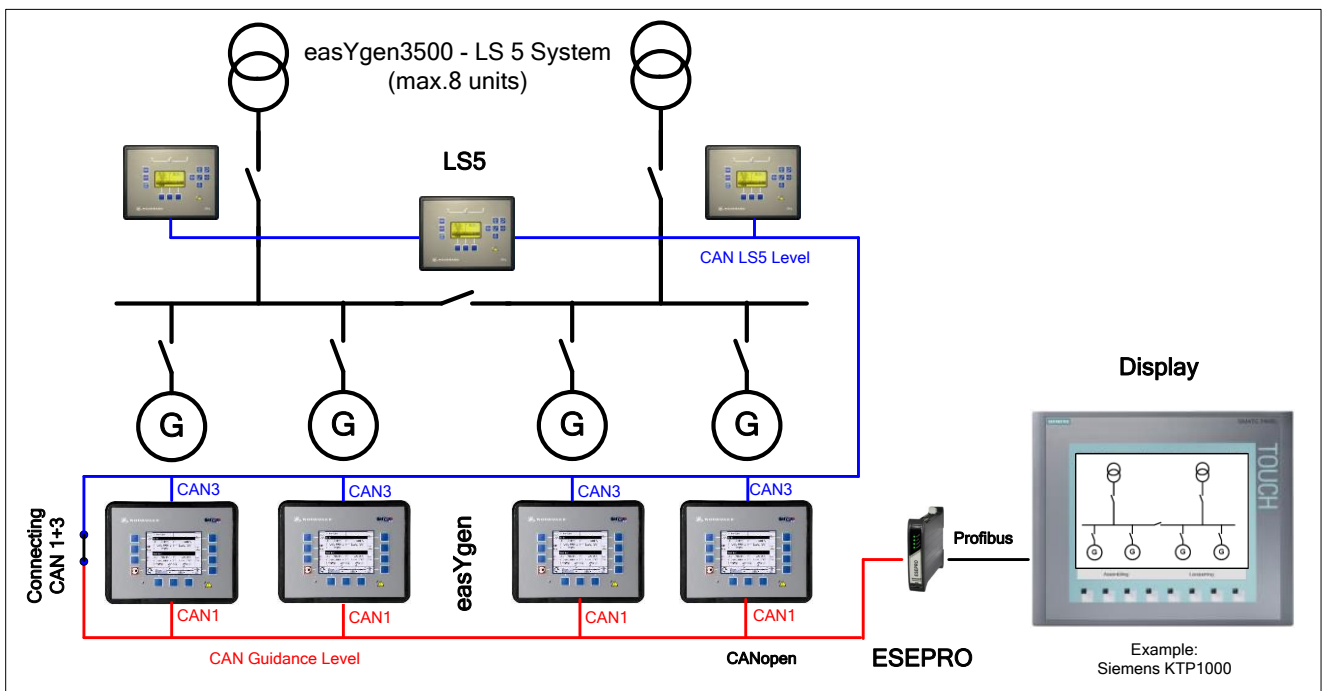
easYgen3500 - LS 5 System
(max.8 units)

LS5

CAN LS5 Level

G

G

G

G

Display

TOUCH

CAN3

CAN3

CAN3

CAN3

Connecting CAN 1+3

easYgen

Profibus

CAN1

CAN1

CAN1

CAN1

CAN Guidance Level

CANopen

ESEPRO

Example:
Siemens KTP1000